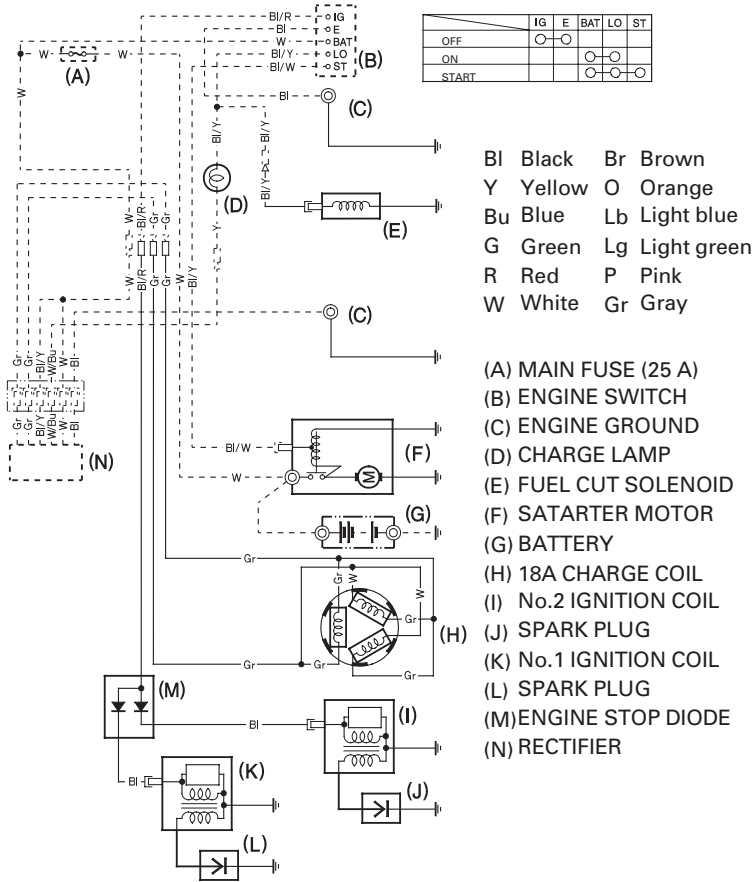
|  | IG | E | BAT | LO | ST |
|---|---|---|---|---|---|
| OFF | ○ | ○ |  |  |  |
| ON |  |  | ○ | ○ |  |
| START |  |  | ○ | ○ | ○ |

Bl/R
Bl
W
Bl/Y
Bl/W
IG
E
BAT
LO
ST
(B)
W
W
(A)
W
Bl
(C)
Bl/Y
Bl/Y
Bl/Y
(D)
(E)
Y
W
Bl/R
Gr
Gr
W
Bl/R
Gr
Gr
W
Bl/Y
(C)
Gr
Gr
Bl/Y
W/Bu
W
Bl
Gr
Gr
Bl/Y
W/Bu
W
Bl
(N)
Bl/W
W
(F)
M
(G)
Gr
Gr
W
W
Gr
(H)
Gr
Gr
Gr
(M)
Bl
(I)
Bl
(K)
(J)
(L)

Bl Black
Y Yellow
Bu Blue
G Green
R Red
W White
Br Brown
O Orange
Lb Light blue
Lg Light green
P Pink
Gr Gray

(A) MAIN FUSE (25 A)
(B) ENGINE SWITCH
(C) ENGINE GROUND
(D) CHARGE LAMP
(E) FUEL CUT SOLENOID
(F) SATARTER MOTOR
(G) BATTERY
(H) 18A CHARGE COIL
(I) No.2 IGNITION COIL
(J) SPARK PLUG
(K) No.1 IGNITION COIL
(L) SPARK PLUG
(M) ENGINE STOP DIODE
(N) RECTIFIER